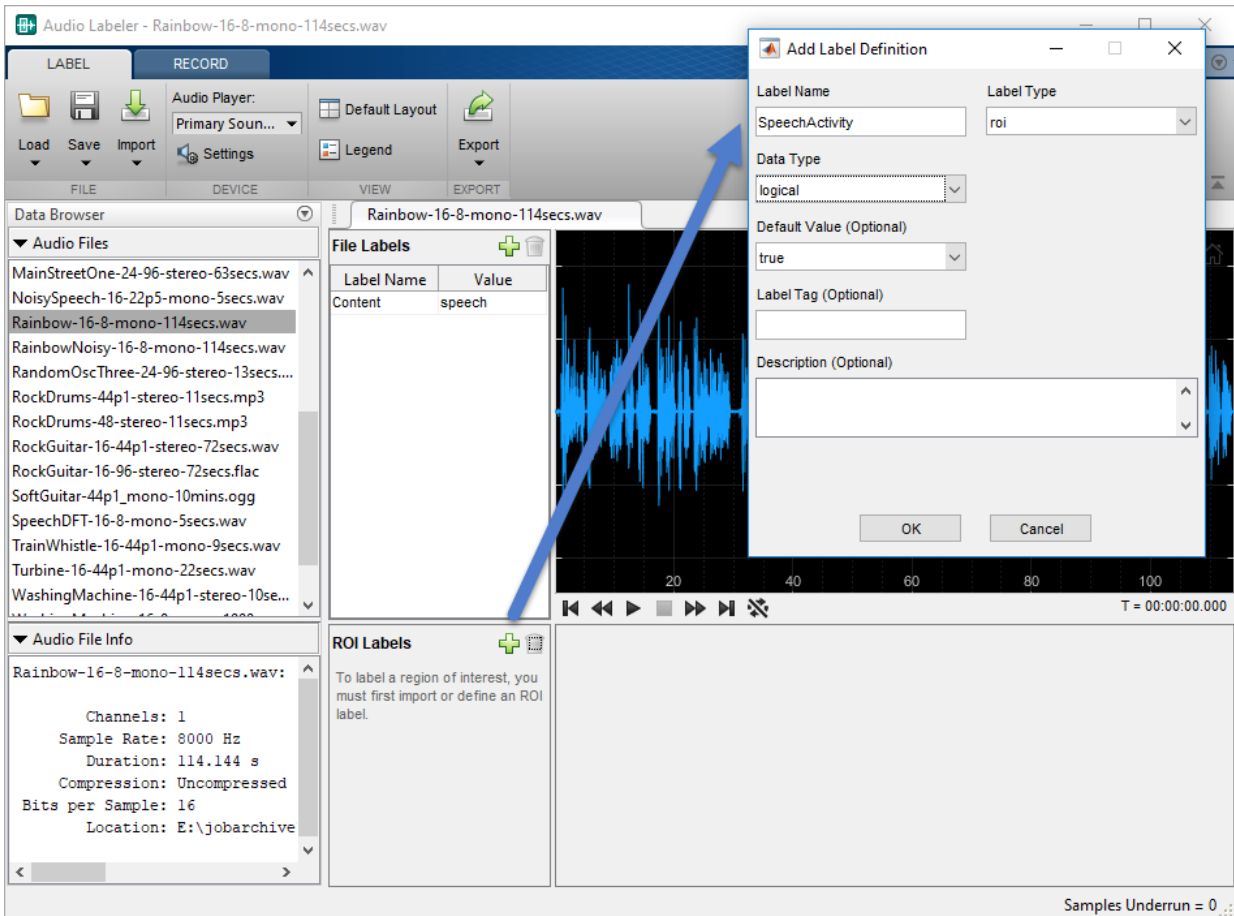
Audio Labeler - Rainbow-16-8-mono-114secs.wav

LABEL RECORD

Load Save Import
FILE

Audio Player:
Primary Soun...
Settings
DEVICE

Default Layout
Legend
VIEW

Export
EXPORT

Data Browser
Audio Files
MainStreetOne-24-96-stereo-63secs.wav
NoisySpeech-16-22p5-mono-5secs.wav
Rainbow-16-8-mono-114secs.wav
RainbowNoisy-16-8-mono-114secs.wav
RandomOscThree-24-96-stereo-13secs....
RockDrums-44p1-stereo-11secs.mp3
RockDrums-48-stereo-11secs.mp3
RockGuitar-16-44p1-stereo-72secs.wav
RockGuitar-16-96-stereo-72secs.flac
SoftGuitar-44p1_mono-10mins.ogg
SpeechDFT-16-8-mono-5secs.wav
TrainWhistle-16-44p1-mono-9secs.wav
Turbine-16-44p1-mono-22secs.wav
WashingMachine-16-44p1-stereo-10se...
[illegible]

Audio File Info
Rainbow-16-8-mono-114secs.wav:

Channels: 1
Sample Rate: 8000 Hz
Duration: 114.144 s
Compression: Uncompressed
Bits per Sample: 16
Location: E:\jobarchive

Rainbow-16-8-mono-114secs.wav

File Labels
| Label Name | Value |
|---|---|
| Content | speech |

ROI Labels
To label a region of interest, you must first import or define an ROI label.

20 40 60 80 100
T = 00:00:00.000

Samples Underrun = 0

Add Label Definition
Label Name
SpeechActivity
Label Type
roi
Data Type
logical
Default Value (Optional)
true
Label Tag (Optional)
Description (Optional)
OK Cancel